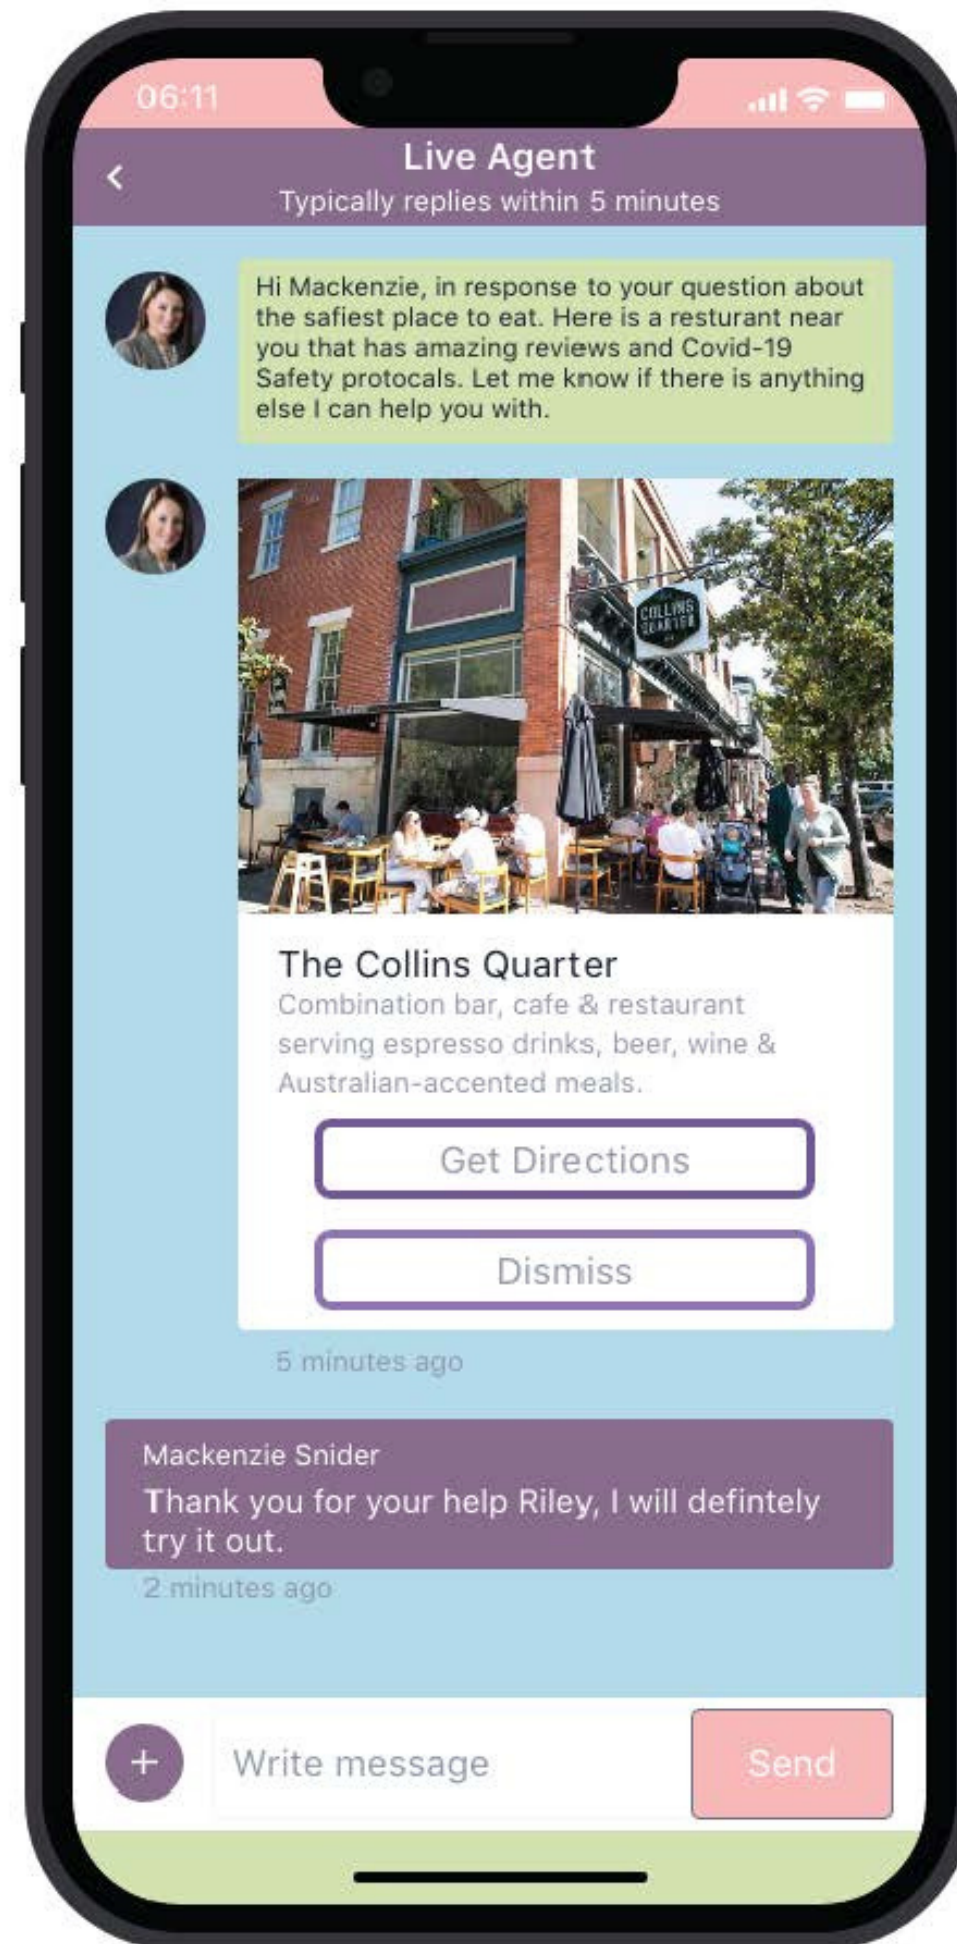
06:11

<

Live Agent

Typically replies within 5 minutes

Hi Mackenzie, in response to your question about the safiest place to eat. Here is a resturant near you that has amazing reviews and Covid-19 Safety protocals. Let me know if there is anything else I can help you with.

COLLINS QUARTER

The Collins Quarter

Combination bar, cafe & restaurant serving espresso drinks, beer, wine & Australian-accented meals.

Get Directions

Dismiss

5 minutes ago

Mackenzie Snider

Thank you for your help Riley, I will defintely try it out.

2 minutes ago

+

Write message

Send